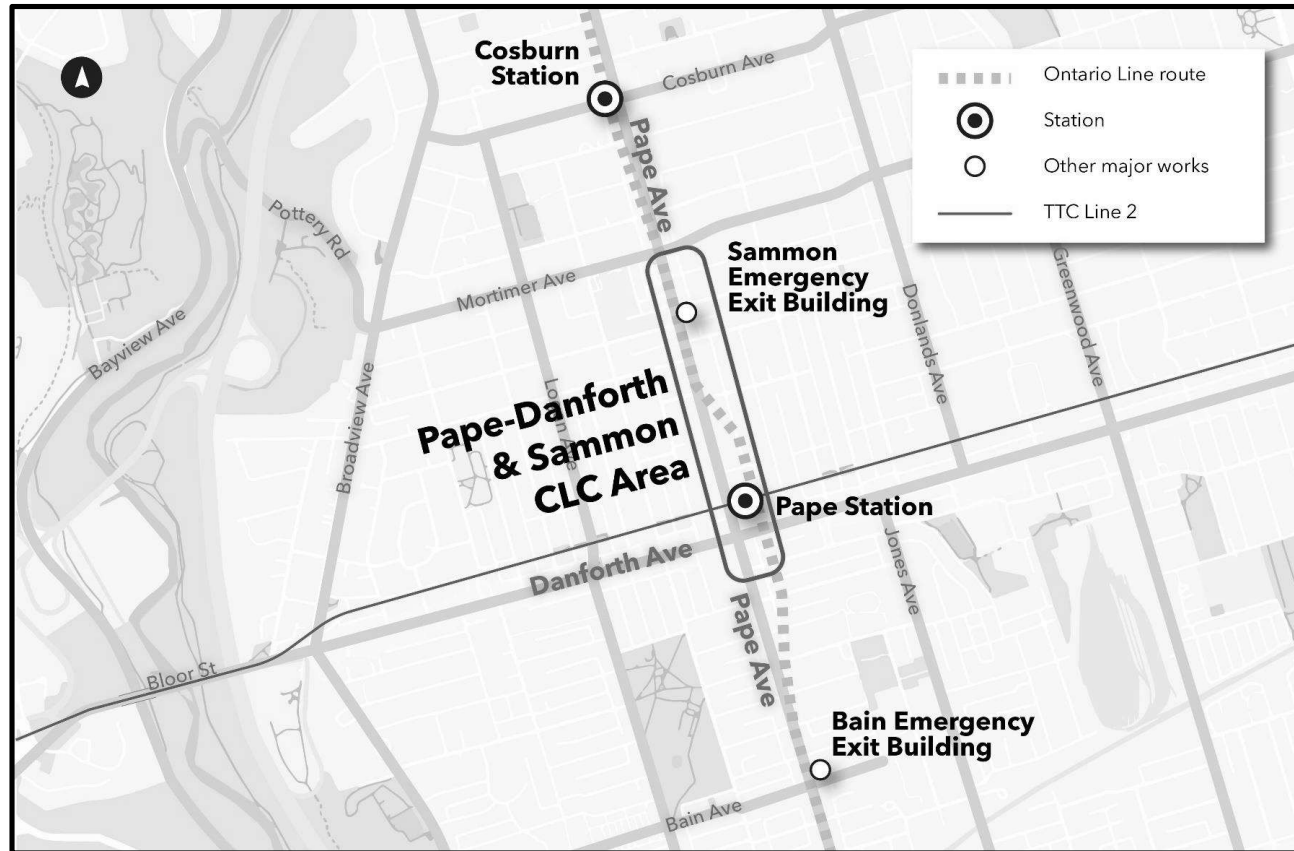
Cosburn Station

Cosburn Ave

Ontario Line route

Station

Other major works

TTC Line 2

Pape Ave

Pottery Rd

Sammon Emergency Exit Building

Mortimer Ave

Donlands Ave

Greenwood Ave

Bayview Ave

Broadview Ave

Logan Ave

Pape-Danforth & Sammon CLC Area

Pape Station

Jones Ave

Danforth Ave

Pape Ave

Bloor St

Bain Emergency Exit Building

Bain Ave